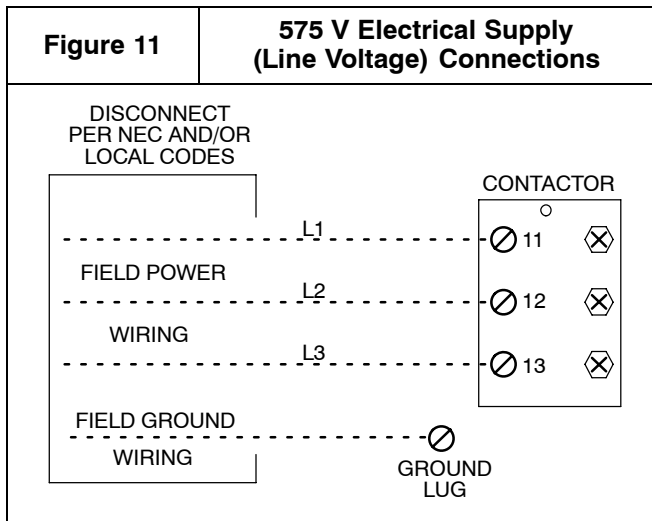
| Figure 11 | 575 V Electrical Supply (Line Voltage) Connections |
|---|---|

DISCONNECT PER NEC AND/OR LOCAL CODES

CONTACTOR

L1

11

FIELD POWER

L2

12

WIRING

L3

13

FIELD GROUND

WIRING

GROUND LUG